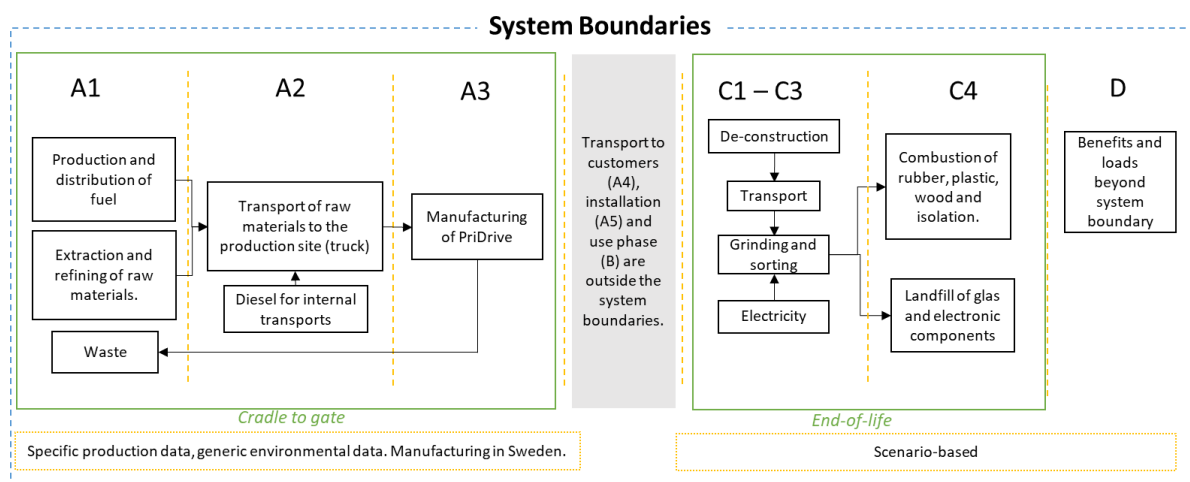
System Boundaries

A1

A2

A3

Production and distribution of fuel

Extraction and refining of raw materials.

Transport of raw materials to the production site (truck)

Diesel for internal transports

Manufacturing of PriDrive

Waste

Cradle to gate

Specific production data, generic environmental data. Manufacturing in Sweden.

Transport to customers (A4), installation (A5) and use phase (B) are outside the system boundaries.

C1 – C3

C4

De-construction

Transport

Grinding and sorting

Electricity

Combustion of rubber, plastic, wood and isolation.

Landfill of glas and electronic components

End-of-life

Scenario-based

D

Benefits and loads beyond system boundary